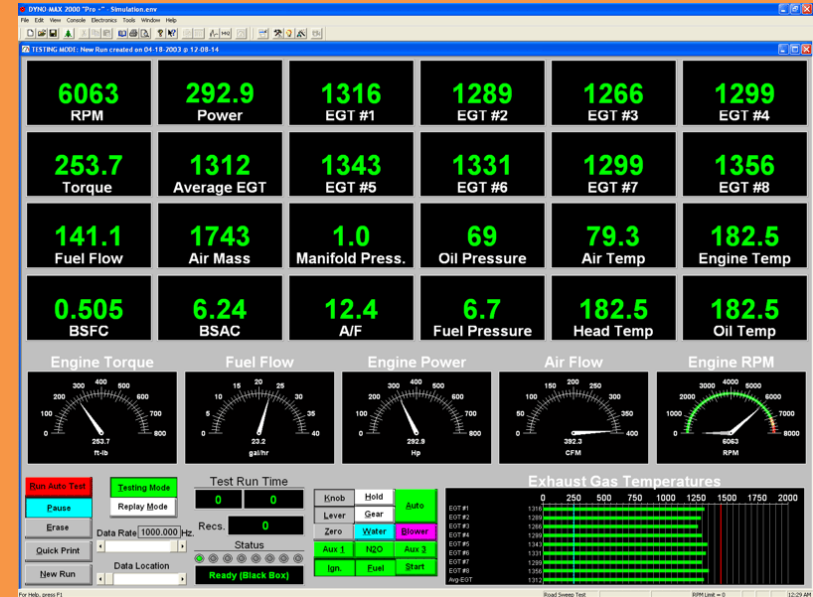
DYNO-MAX 2000 "Pro -" - Simulation.env

File Edit View Console Electronics Tools Window Help

TESTING MODE: New Run created on 04-18-2003 @ 12:08:14

| 6063 RPM | 292.9 Power | 1316 EGT #1 | 1289 EGT #2 | 1266 EGT #3 | 1299 EGT #4 |
|---|---|---|---|---|---|
| 253.7 Torque | 1312 Average EGT | 1343 EGT #5 | 1331 EGT #6 | 1299 EGT #7 | 1356 EGT #8 |
| 141.1 Fuel Flow | 1743 Air Mass | 1.0 Manifold Press. | 69 Oil Pressure | 79.3 Air Temp | 182.5 Engine Temp |
| 0.505 BSFC | 6.24 BSAC | 12.4 A/F | 6.7 Fuel Pressure | 182.5 Head Temp | 182.5 Oil Temp |

Engine Torque
0 100 200 300 400 500 600 700 800
253.7
ft-lb

Fuel Flow
0 5 10 15 20 25 30 35 40
23.2
gal/hr

Engine Power
0 100 200 300 400 500 600 700 800
292.9
Hp

Air Flow
0 50 100 150 200 250 300 350 400
392.3
CFM

Engine RPM
0 1000 2000 3000 4000 5000 6000 7000 8000
6063
RPM

Run Auto Test
Pause
Erase
Quick Print
New Run

Testing Mode
Replay Mode
Data Rate 1000.000 Hz.
Data Location

Test Run Time
0 0
Recs. 0
Status
Ready (Black Box)

Knob Hold Auto
Lever Gear
Zero Water Blower
Aux 1 N2O Aux 2
Ign. Fuel Start

Exhaust Gas Temperatures
0 250 500 750 1000 1250 1500 1750 2000
EGT #1 1316
EGT #2 1289
EGT #3 1266
EGT #4 1299
EGT #5 1343
EGT #6 1331
EGT #7 1299
EGT #8 1356
Avg-EGT 1312

For Help, press F1
Road Sweep Test
RPM Limit = 0
12:29 AM